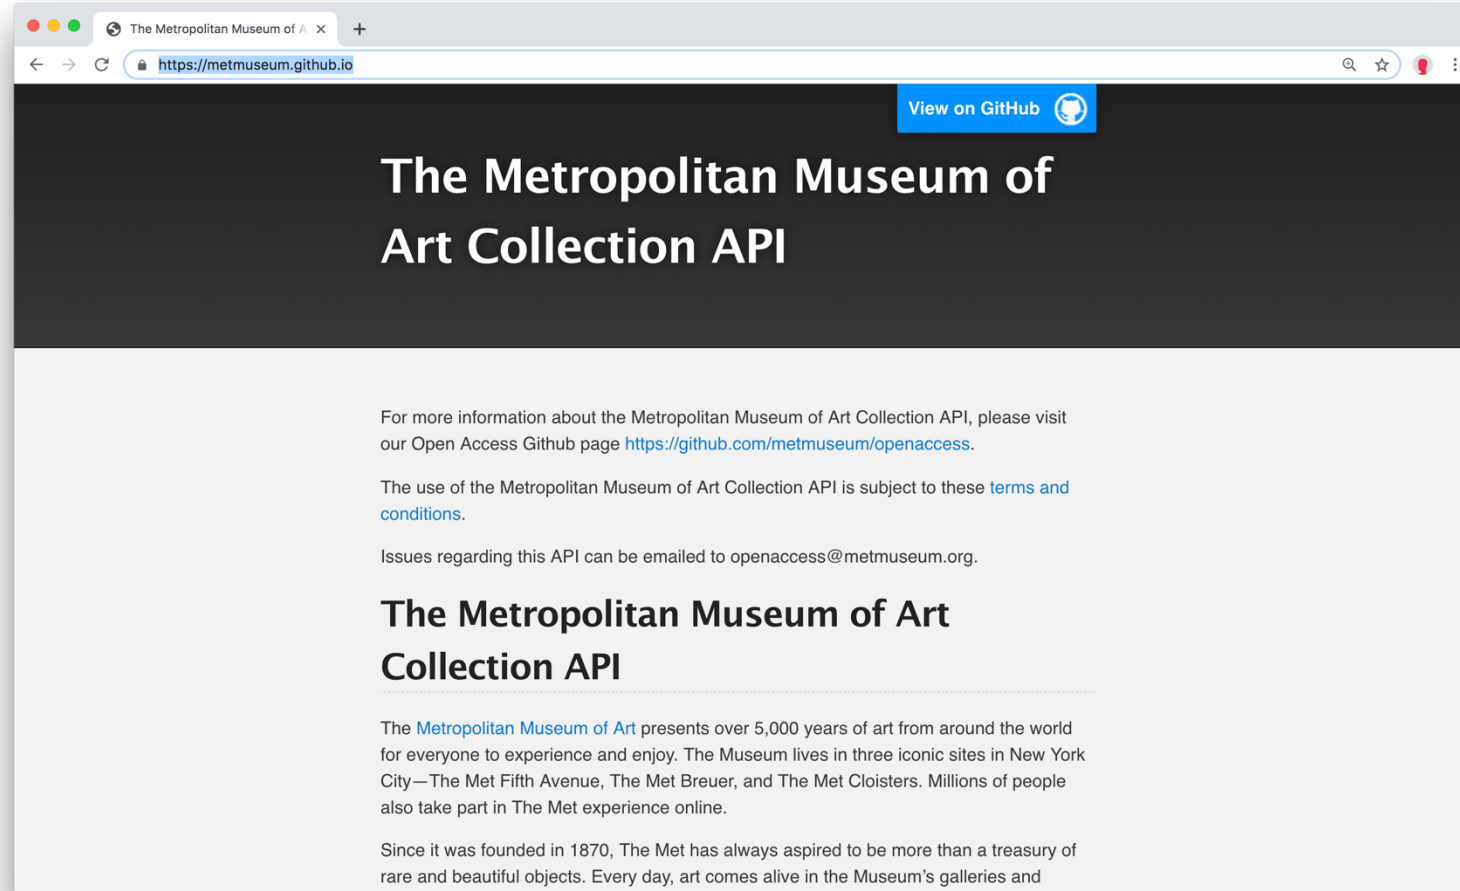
The Metropolitan Museum of A ×

https://metmuseum.github.io

View on GitHub

The Metropolitan Museum of Art Collection API

For more information about the Metropolitan Museum of Art Collection API, please visit our Open Access Github page https://github.com/metmuseum/openaccess.

The use of the Metropolitan Museum of Art Collection API is subject to these terms and conditions.

Issues regarding this API can be emailed to openaccess@metmuseum.org.

The Metropolitan Museum of Art Collection API

The Metropolitan Museum of Art presents over 5,000 years of art from around the world for everyone to experience and enjoy. The Museum lives in three iconic sites in New York City—The Met Fifth Avenue, The Met Breuer, and The Met Cloisters. Millions of people also take part in The Met experience online.

Since it was founded in 1870, The Met has always aspired to be more than a treasury of rare and beautiful objects. Every day, art comes alive in the Museum's galleries and